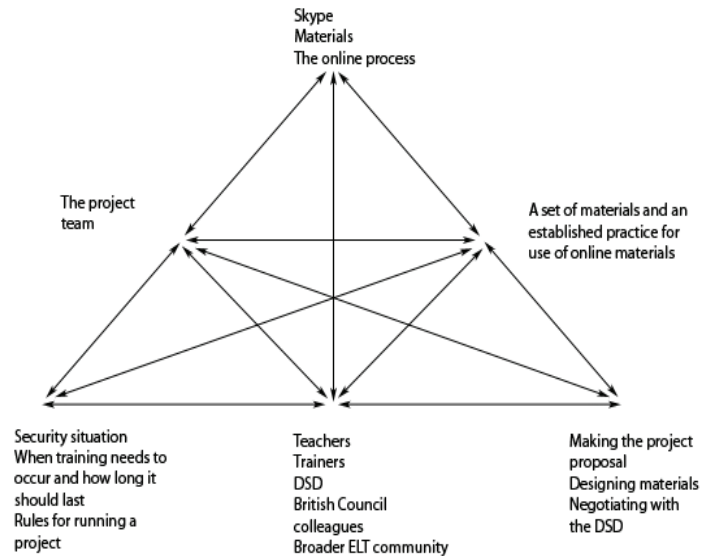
Skype
Materials
The online process

The project team

A set of materials and an established practice for use of online materials

Security situation
When training needs to occur and how long it should last
Rules for running a project

Teachers
Trainers
DSD
British Council colleagues
Broader ELT community

Making the project proposal
Designing materials
Negotiating with the DSD